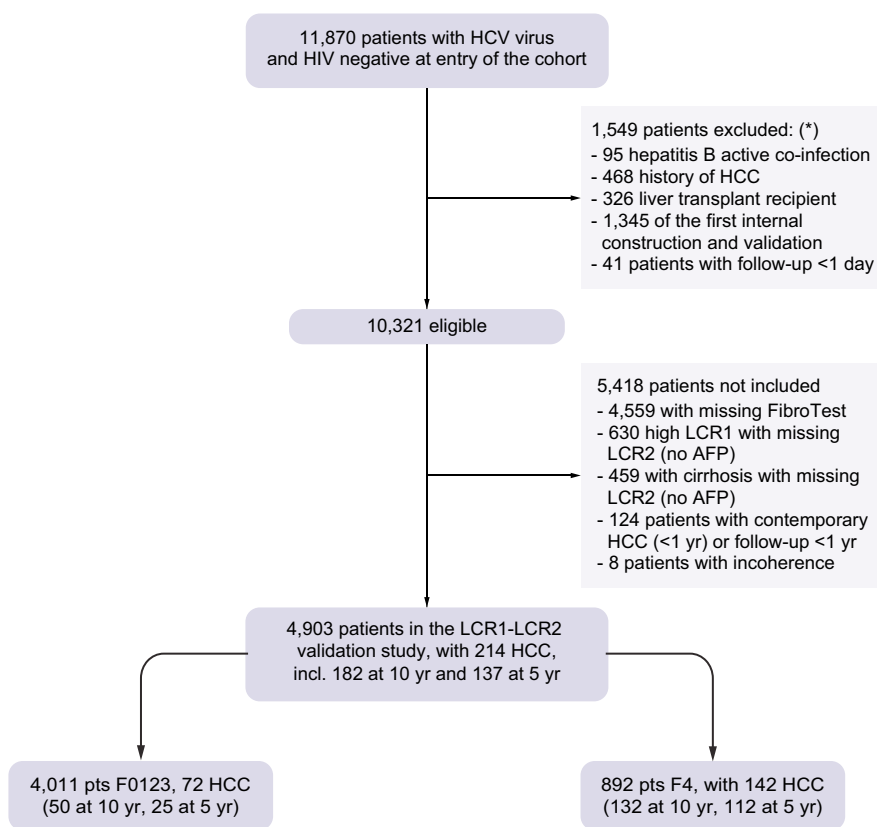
11,870 patients with HCV virus and HIV negative at entry of the cohort

1,549 patients excluded: (*)
- 95 hepatitis B active co-infection
- 468 history of HCC
- 326 liver transplant recipient
- 1,345 of the first internal construction and validation
- 41 patients with follow-up <1 day

10,321 eligible

5,418 patients not included
- 4,559 with missing FibroTest
- 630 high LCR1 with missing LCR2 (no AFP)
- 459 with cirrhosis with missing LCR2 (no AFP)
- 124 patients with contemporary HCC (<1 yr) or follow-up <1 yr
- 8 patients with incoherence

4,903 patients in the LCR1-LCR2 validation study, with 214 HCC, incl. 182 at 10 yr and 137 at 5 yr

4,011 pts F0123, 72 HCC (50 at 10 yr, 25 at 5 yr)

892 pts F4, with 142 HCC (132 at 10 yr, 112 at 5 yr)